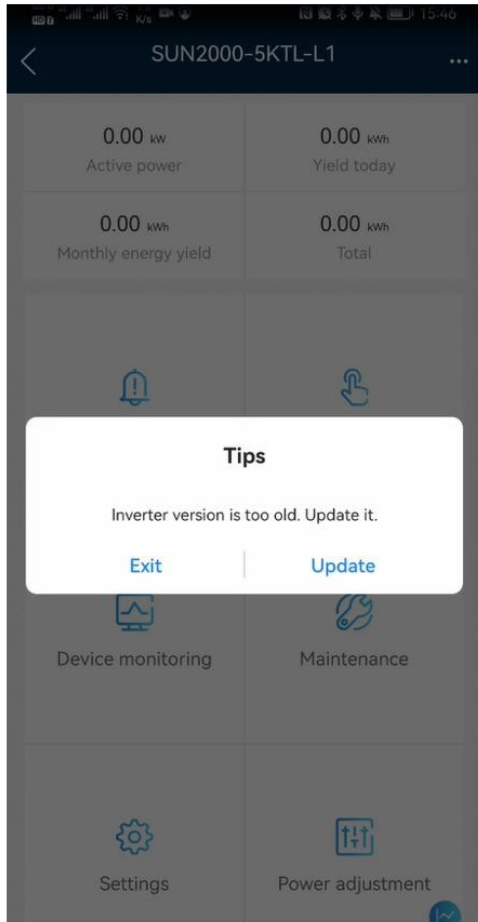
15:46

SUN2000-5KTL-L1

0.00 kW
Active power

0.00 kWh
Yield today

0.00 kWh
Monthly energy yield

0.00 kWh
Total

Tips

Inverter version is too old. Update it.

Exit

Update

Device monitoring

Maintenance

Settings

Power adjustment